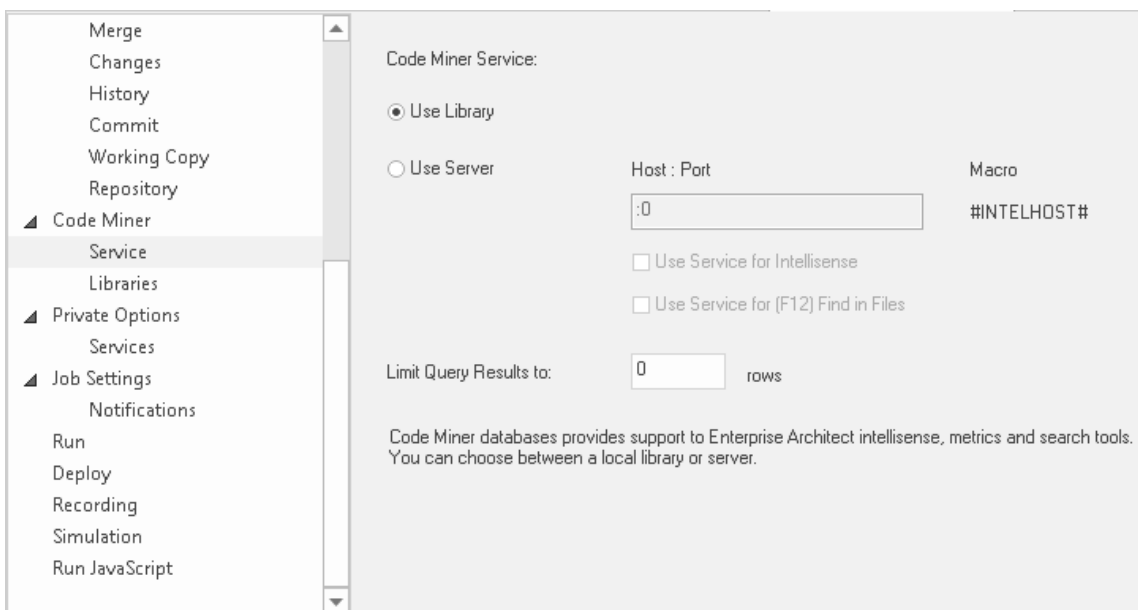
Merge
Changes
History
Commit
Working Copy
Repository
Code Miner
Service
Libraries
Private Options
Services
Job Settings
Notifications
Run
Deploy
Recording
Simulation
Run JavaScript

Code Miner Service:

Use Library

Use Server

Host : Port

Macro

:0

#INTELHOST#

Use Service for Intellisense

Use Service for (F12) Find in Files

Limit Query Results to:

0

rows

Code Miner databases provides support to Enterprise Architect intellisense, metrics and search tools. You can choose between a local library or server.